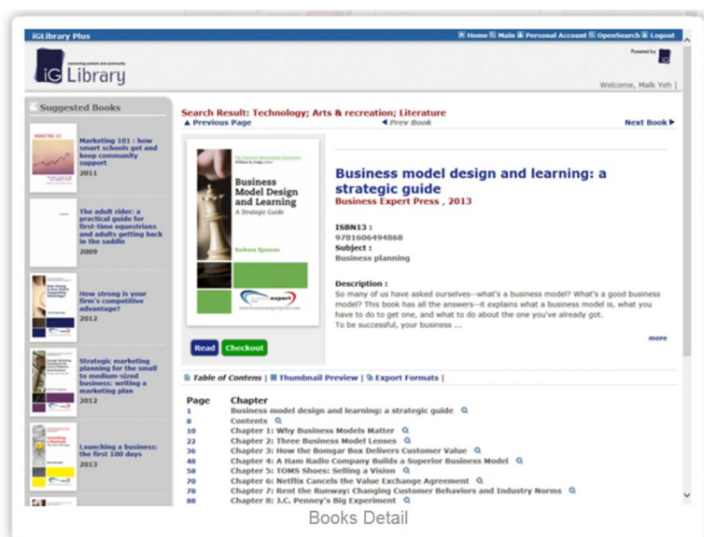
iGLibrary Plus

Home Main Personal Account OpenSearch Logout

iG Library

Powered by

Welcome, Malk Yeh |

Suggested Books

Marketing 101 : how smart schools get and keep community support
2011

The adult rider: a practical guide for first-time equestrians and adults getting back in the saddle
2009

How strong is your firm's competitive advantage?
2012

Strategic marketing planning for the small to medium-sized business: writing a marketing plan
2012

Launching a business: the first 100 days
2013

Search Result: Technology; Arts & recreation; Literature

▲ Previous Page ◄ Prev Book Next Book ►

Business Model Design and Learning
A Strategic Guide
Barbara Spencer
expert

Business model design and learning: a strategic guide
Business Expert Press , 2013

ISBN13 :
9781606494868
Subject :
Business planning

Description :
So many of us have asked ourselves—what's a business model? What's a good business model? This book has all the answers—it explains what a business model is, what you have to do to get one, and what to do about the one you've already got.
To be successful, your business ....

more

Read Checkout

Table of Contents | Thumbnail Preview | Export Formats |

| Page | Chapter |
|---|---|
| 1 | Business model design and learning: a strategic guide |
| 8 | Contents |
| 10 | Chapter 1: Why Business Models Matter |
| 22 | Chapter 2: Three Business Model Lenses |
| 36 | Chapter 3: How the Bomgar Box Delivers Customer Value |
| 48 | Chapter 4: A Ham Radio Company Builds a Superior Business Model |
| 58 | Chapter 5: TOMS Shoes: Selling a Vision |
| 70 | Chapter 6: Netflix Cancels the Value Exchange Agreement |
| 78 | Chapter 7: Rent the Runway: Changing Customer Behaviors and Industry Norms |
| 88 | Chapter 8: J.C. Penney's Big Experiment |

Books Detail